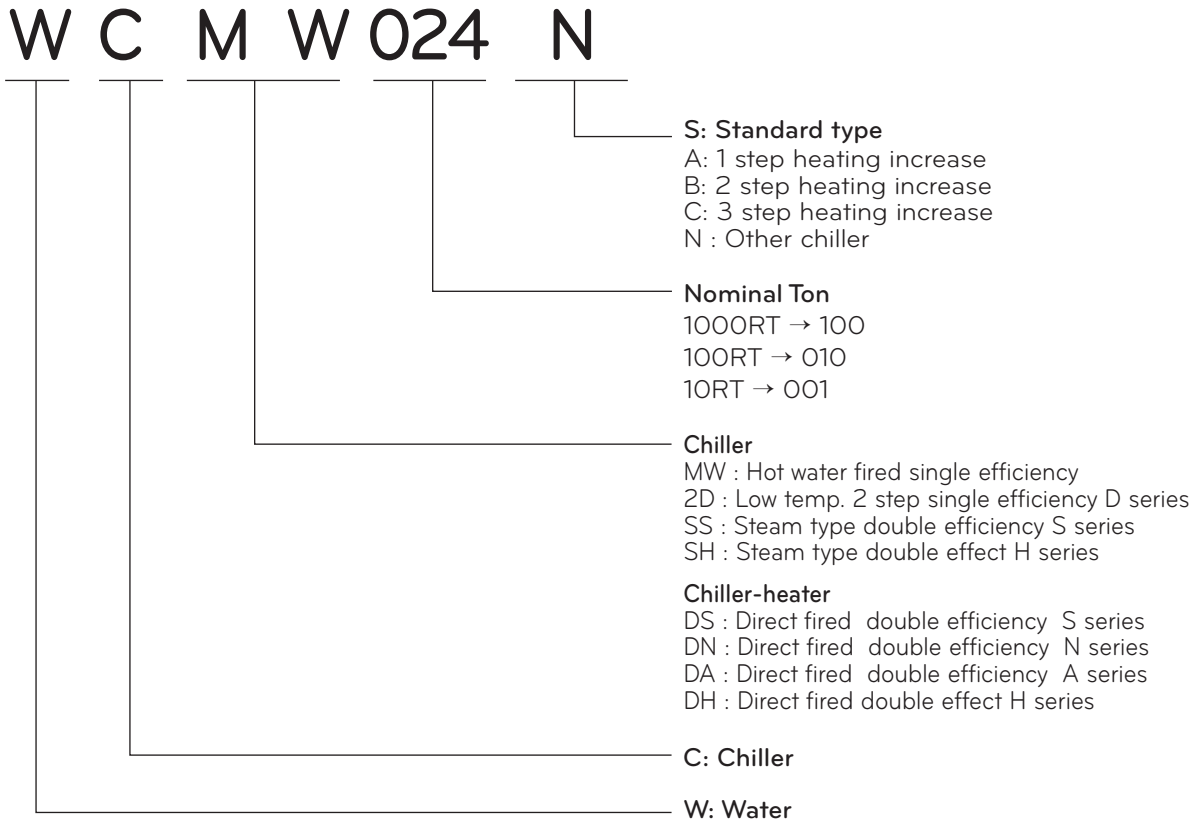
W C M W 024 N

S: Standard type
A: 1 step heating increase
B: 2 step heating increase
C: 3 step heating increase
N : Other chiller

Nominal Ton
1000RT → 100
100RT → 010
10RT → 001

Chiller
MW : Hot water fired single efficiency
2D : Low temp. 2 step single efficiency D series
SS : Steam type double efficiency S series
SH : Steam type double effect H series

Chiller-heater
DS : Direct fired double efficiency S series
DN : Direct fired double efficiency N series
DA : Direct fired double efficiency A series
DH : Direct fired double effect H series

C: Chiller

W: Water